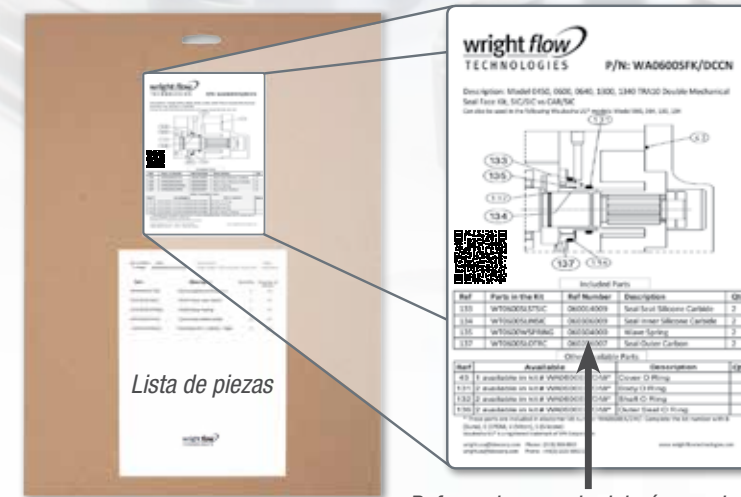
wright flow
TECHNOLOGIES
P/N: WA0600SFK/DCCN

Description: Model 0450, 0600, 0640, 1300, 1340 TRA10 Double Mechanical Seal Face Kit, SIC/SIC vs CAR/SIC

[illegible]

131

43

133

135

132

134

137

136

Included Parts

| Ref | Parts in the Kit | Ref Number | Description | Qt |
|---|---|---|---|---|
| 133 | WT0600SLSTSIC | 060014009 | Seal Seat Silicone Carbide | 2 |
| 134 | WT0600SLINSIC | 060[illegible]009 | Seal Inner Silicone Carbide | 2 |
| 135 | WT0600WSPRING | 060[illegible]009 | Wave Spring | 2 |
| 137 | WT0600SLOTRC | 060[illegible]007 | Seal Outer Carbon | 2 |

Other Available Parts

| Ref | Available | Description | Qt |
|---|---|---|---|
| 43 | 1 available in kit # WA0600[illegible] | Cover O Ring | |
| 131 | 2 available in kit # WA0600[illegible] | Cavity O Ring | |
| 132 | 2 available in kit # WA0600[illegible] | Shaft O Ring | |
| 136 | 2 available in kit # WA0600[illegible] | Outer Seal O Ring | |

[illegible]

Lista de piezas

wright flow

Referencia para el original según modelo